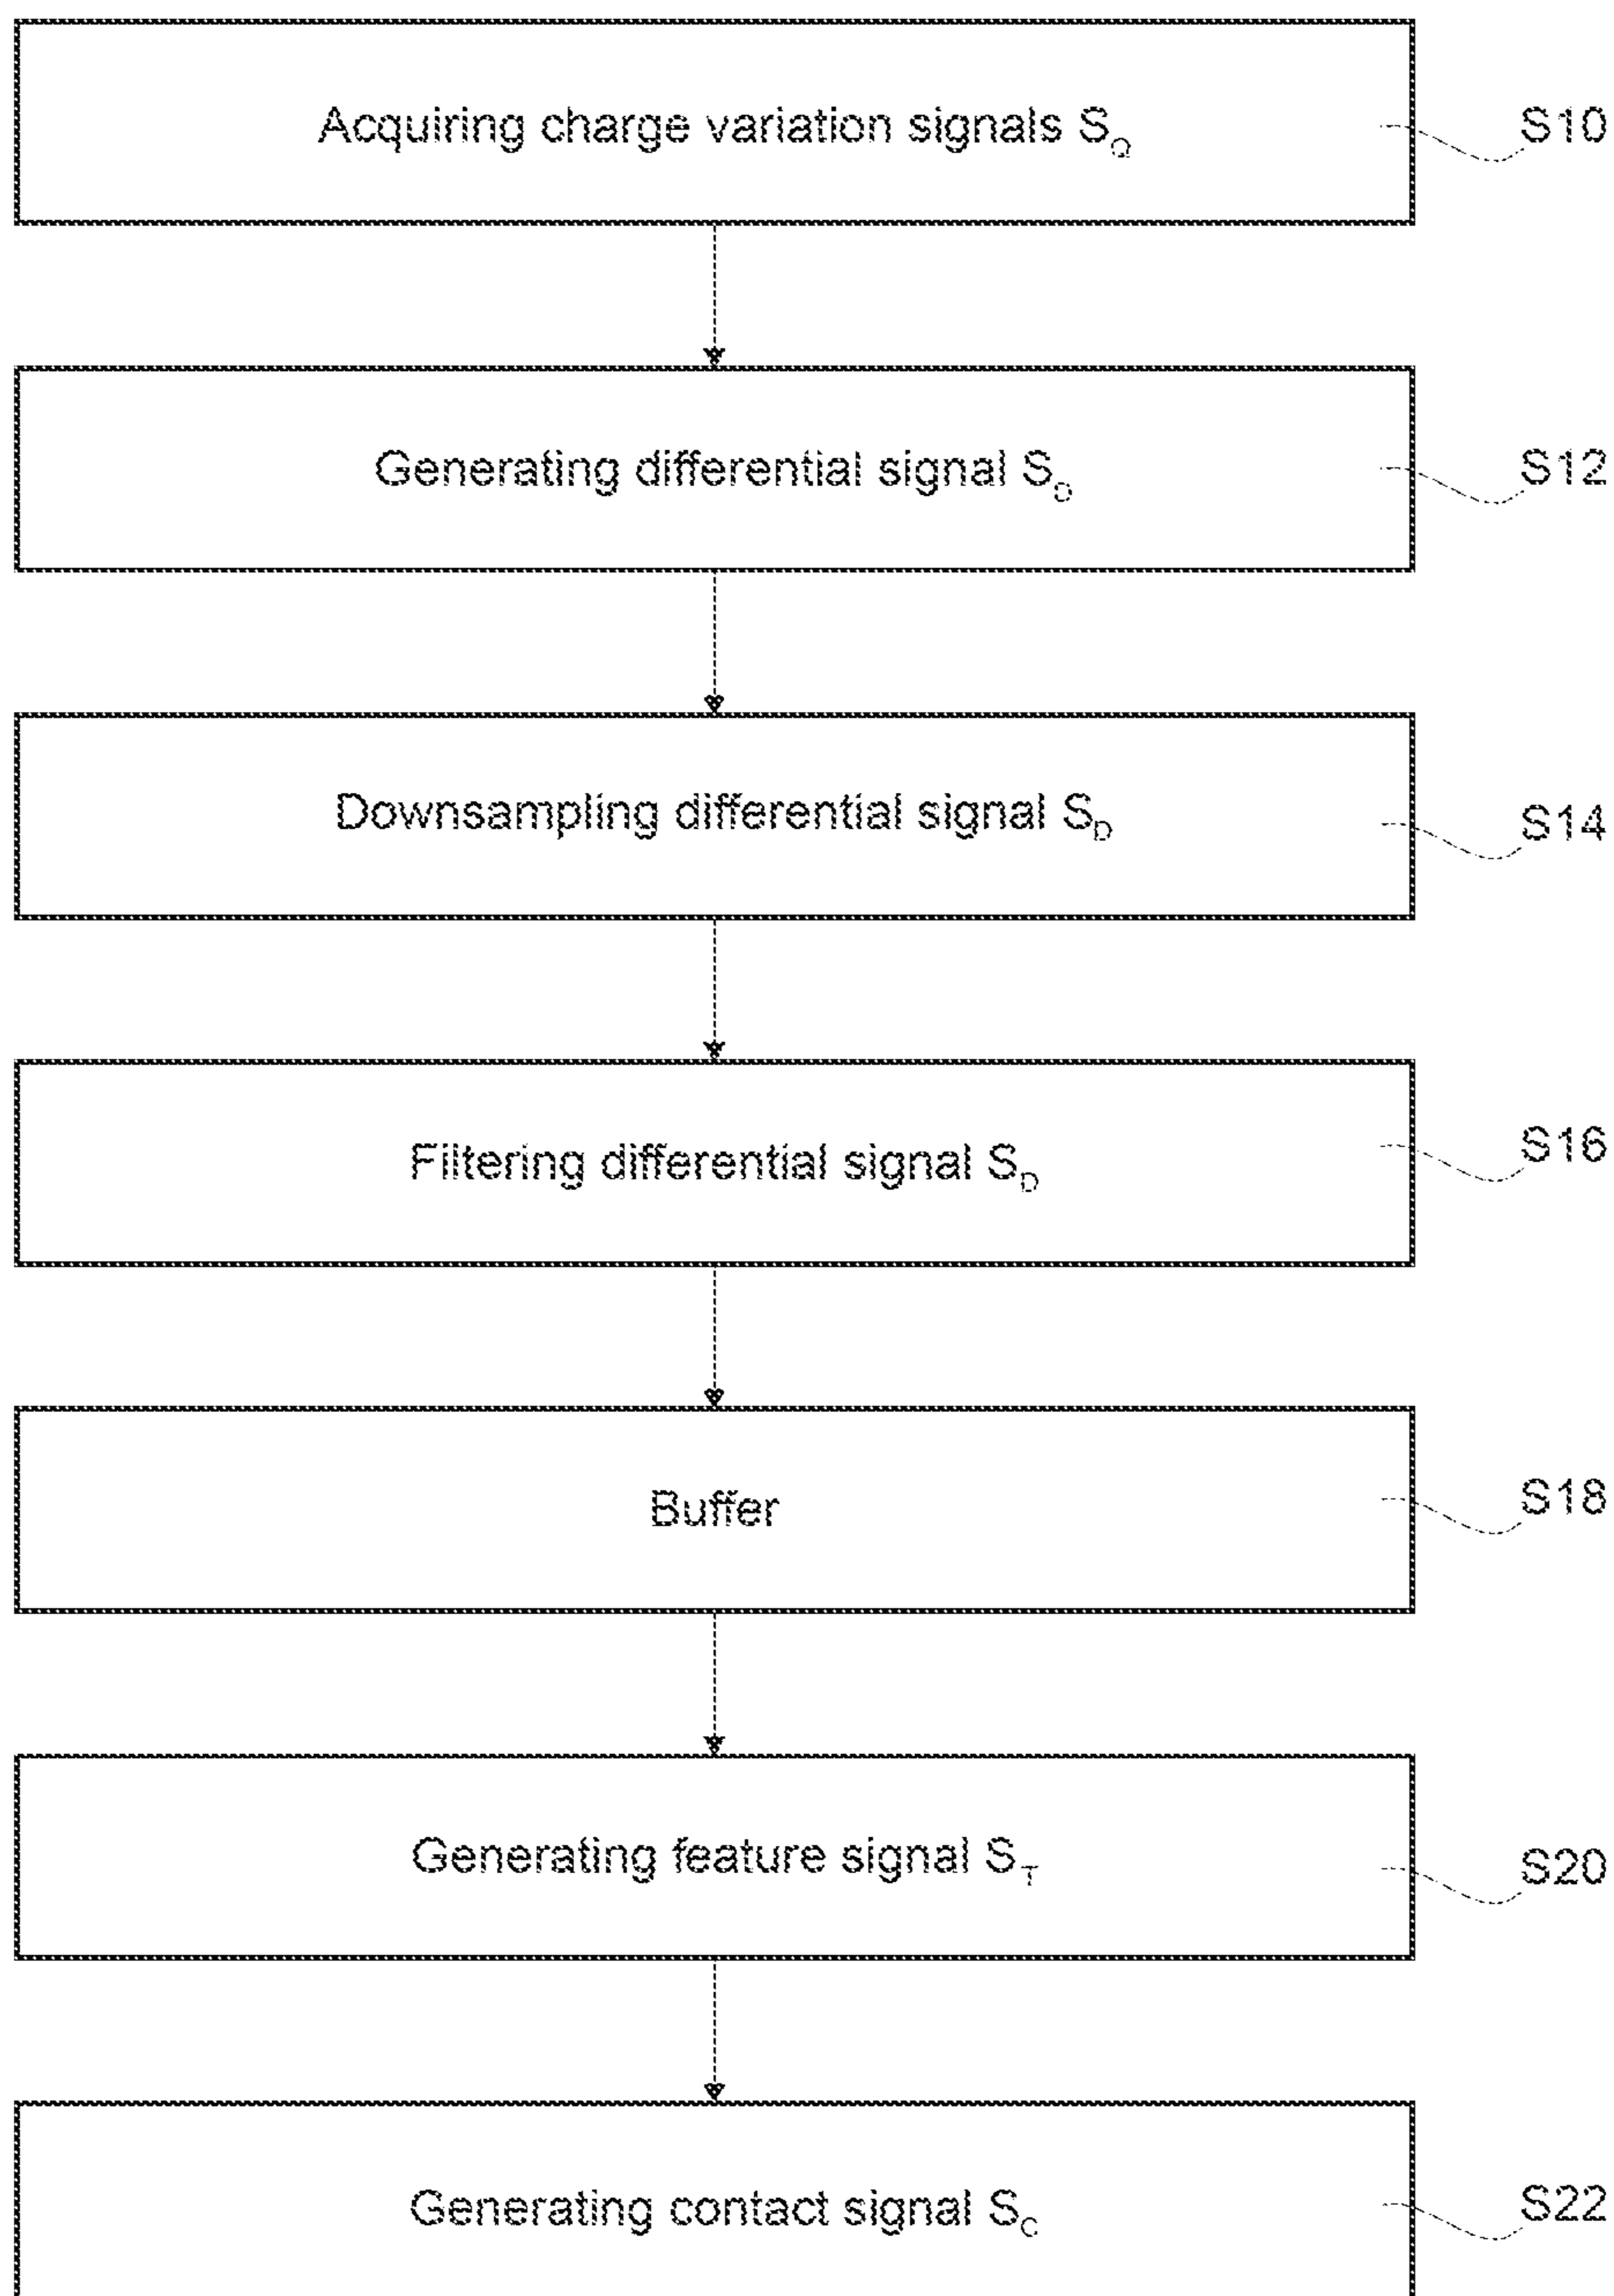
Acquiring charge variation signals $S_Q$

S10

Generating differential signal $S_D$

S12

Downsampling differential signal $S_D$

S14

Filtering differential signal $S_D$

S16

Buffer

S18

Generating feature signal $S_T$

S20

Generating contact signal $S_C$

S22